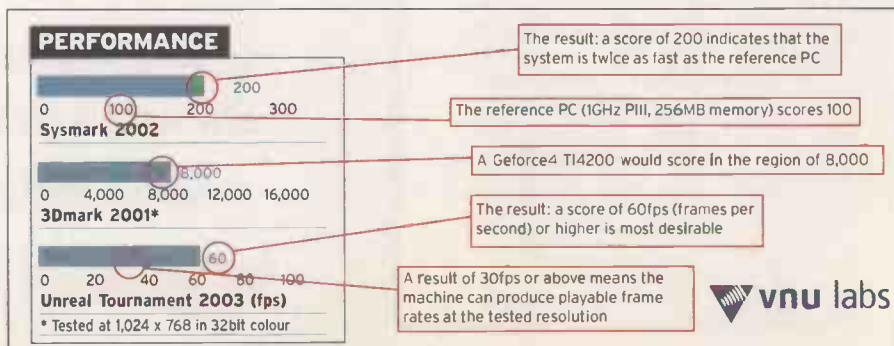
PERFORMANCE

200

0 100 200 300

Sysmark 2002

8,000

0 4,000 8,000 12,000 16,000

3Dmark 2001*

60

0 20 40 60 80 100

Unreal Tournament 2003 (fps)

* Tested at 1,024 x 768 in 32bit colour

The result: a score of 200 indicates that the system is twice as fast as the reference PC

The reference PC (1GHz PIII, 256MB memory) scores 100

A Geforce4 Ti4200 would score in the region of 8,000

The result: a score of 60fps (frames per second) or higher is most desirable

A result of 30fps or above means the machine can produce playable frame rates at the tested resolution

vnu labs